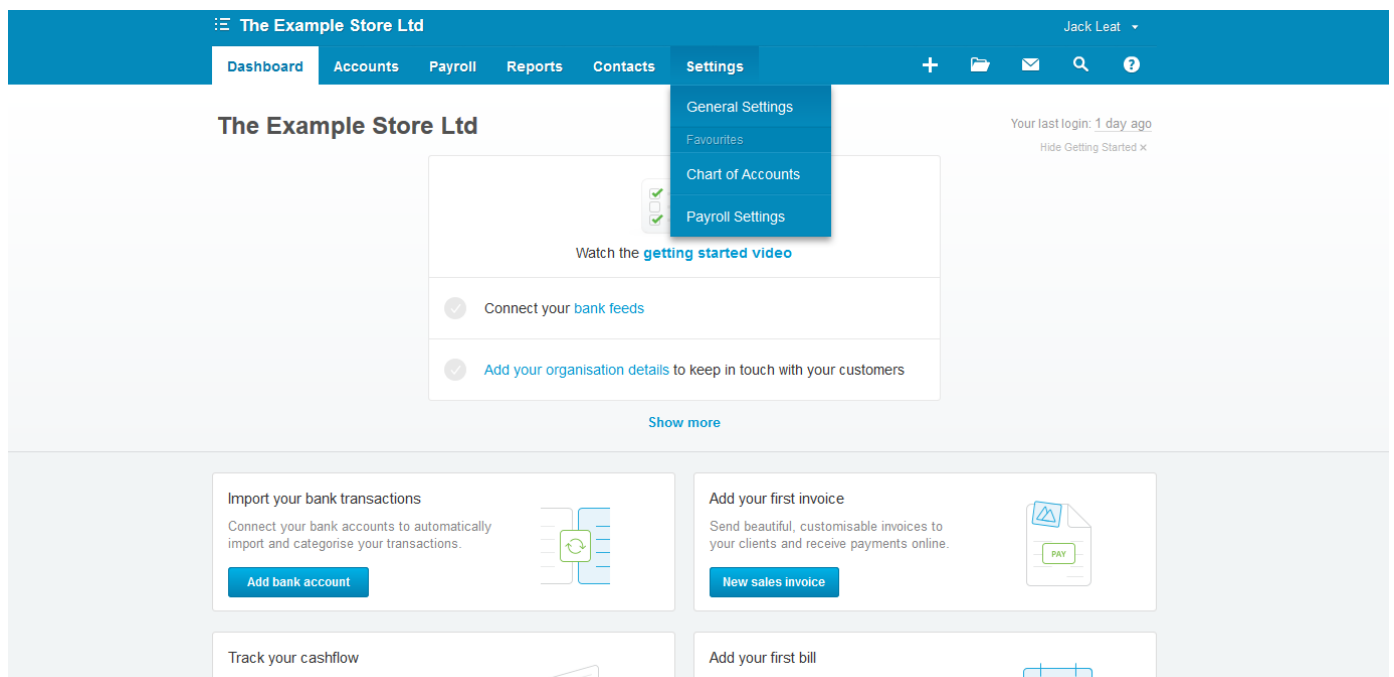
The Example Store Ltd
Jack Leat

Dashboard Accounts Payroll Reports Contacts Settings

General Settings
Favourites
Chart of Accounts
Payroll Settings

The Example Store Ltd

Your last login: 1 day ago
Hide Getting Started ×

Watch the getting started video

Connect your bank feeds

Add your organisation details to keep in touch with your customers

Show more

Import your bank transactions
Connect your bank accounts to automatically import and categorise your transactions.
Add bank account

Add your first invoice
Send beautiful, customisable invoices to your clients and receive payments online.
PAY
New sales invoice

Track your cashflow

Add your first bill